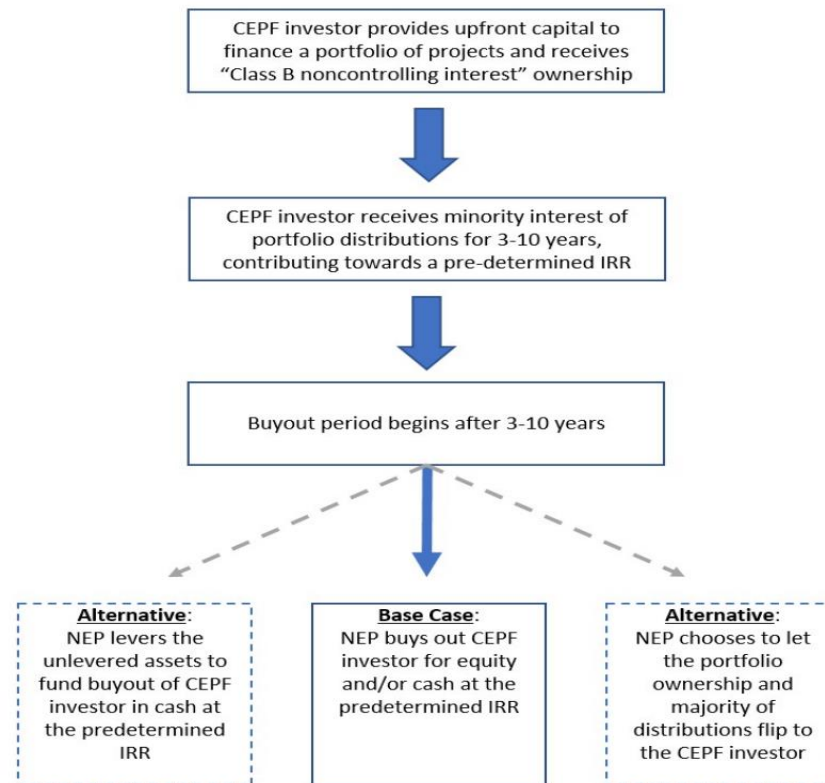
CEPF investor provides upfront capital to finance a portfolio of projects and receives "Class B noncontrolling interest" ownership

CEPF investor receives minority interest of portfolio distributions for 3-10 years, contributing towards a pre-determined IRR

Buyout period begins after 3-10 years

Alternative:
NEP levers the unlevered assets to fund buyout of CEPF investor in cash at the predetermined IRR

Base Case:
NEP buys out CEPF investor for equity and/or cash at the predetermined IRR

Alternative:
NEP chooses to let the portfolio ownership and majority of distributions flip to the CEPF investor